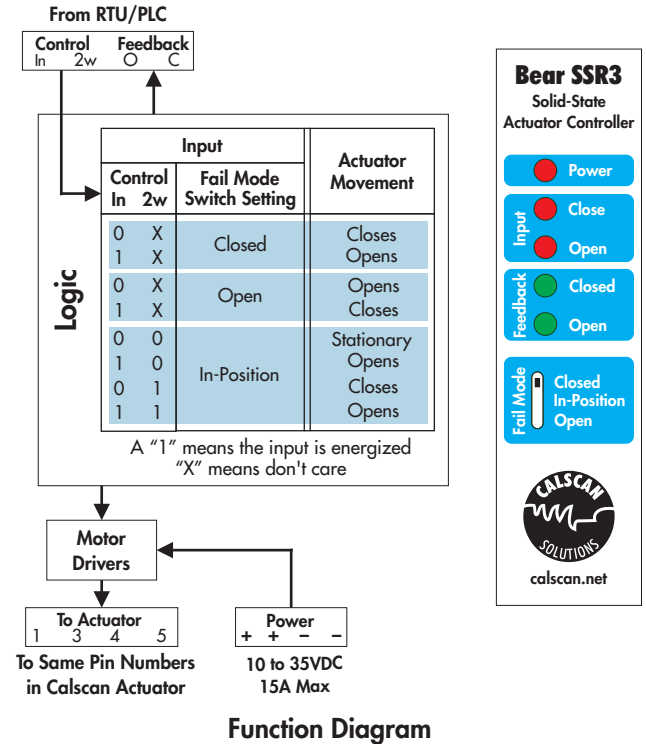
From RTU/PLC

Control
In 2w

Feedback
O C

Logic

| Input | | | Actuator Movement |
|---|---|---|---|
| Control In | 2w | Fail Mode Switch Setting | |
| 0 | X | Closed | Closes |
| 1 | X | | Opens |
| 0 | X | Open | Opens |
| 1 | X | | Closes |
| 0 | 0 | In-Position | Stationary |
| 1 | 0 | | Opens |
| 0 | 1 | | Closes |
| 1 | 1 | | Opens |

A “1” means the input is energized
“X” means don't care

Motor Drivers

To Actuator
1 3 4 5

To Same Pin Numbers in Calscan Actuator

Power
+ + − −

10 to 35VDC
15A Max

Function Diagram

Bear SSR3
Solid-State Actuator Controller

Power

Input
Close
Open

Feedback
Closed
Open

Fail Mode
Closed
In-Position
Open

CALSCAN
SOLUTIONS

calscan.net